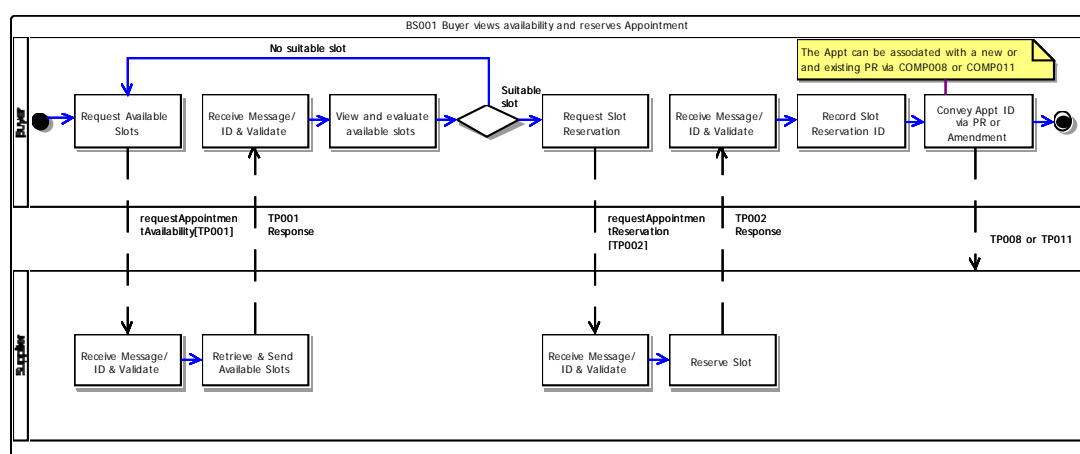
BS001 Buyer views availability and reserves Appointment

Buyer

No suitable slot

The Appt can be associated with a new or and existing PR via COMP008 or COMP011

Request Available Slots

Receive Message/ ID & Validate

View and evaluate available slots

Suitable slot

Request Slot Reservation

Receive Message/ ID & Validate

Record Slot Reservation ID

Convey Appt ID via PR or Amendment

requestAppointmentAvailability[TP001]

TP001 Response

requestAppointmentReservation [TP002]

TP002 Response

TP008 or TP011

Supplier

Receive Message/ ID & Validate

Retrieve & Send Available Slots

Receive Message/ ID & Validate

Reserve Slot